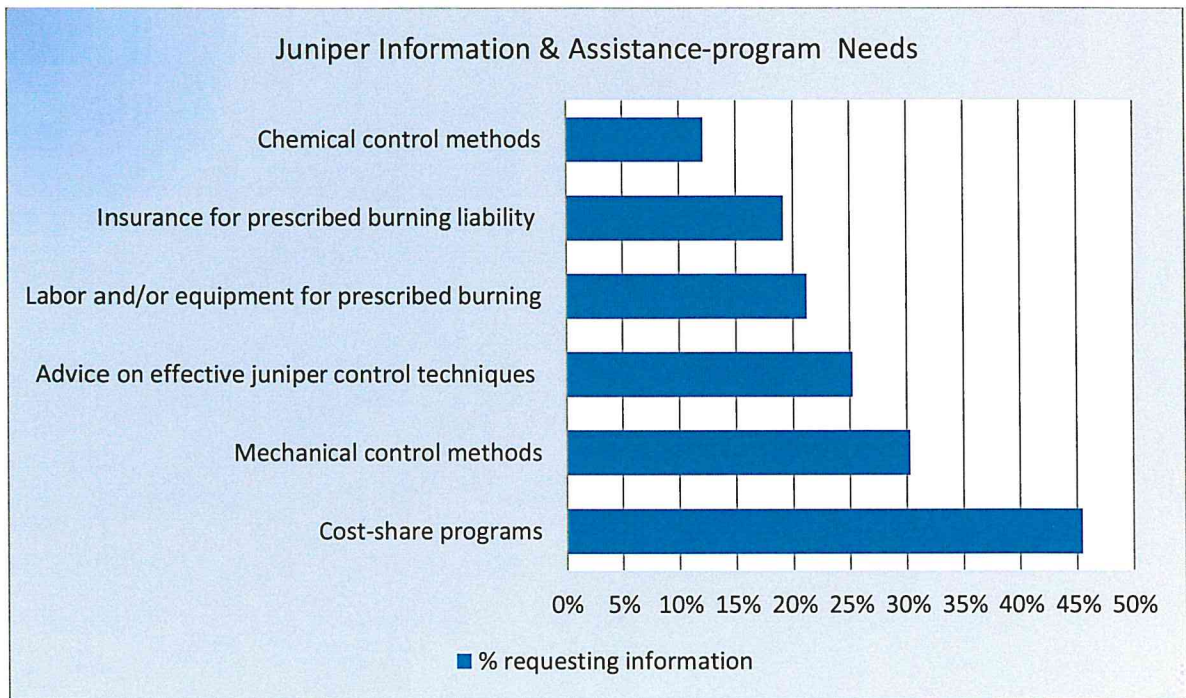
Juniper Information & Assistance-program Needs

Chemical control methods

Insurance for prescribed burning liability

Labor and/or equipment for prescribed burning

Advice on effective juniper control techniques

Mechanical control methods

Cost-share programs

0% 5% 10% 15% 20% 25% 30% 35% 40% 45% 50%

% requesting information